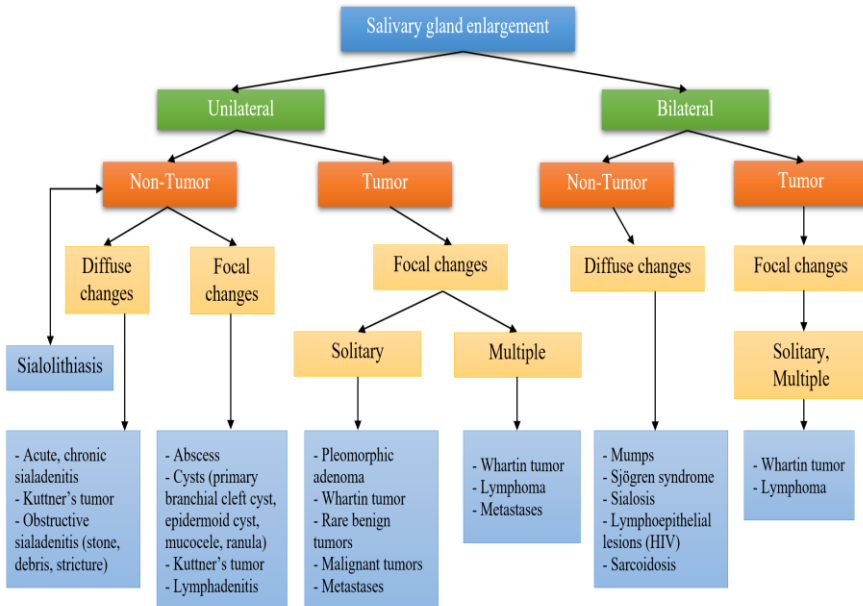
Salivary gland enlargement

Unilateral

Bilateral

Non-Tumor

Tumor

Non-Tumor

Tumor

Sialolithiasis

Diffuse changes

Focal changes

Focal changes

Diffuse changes

Focal changes

Solitary

Multiple

Solitary, Multiple

- Acute, chronic sialadenitis
- Kuttner's tumor
- Obstructive sialadenitis (stone, debris, stricture)

- Abscess
- Cysts (primary branchial cleft cyst, epidermoid cyst, mucocele, ranula)
- Kuttner's tumor
- Lymphadenitis

- Pleomorphic adenoma
- Whartin tumor
- Rare benign tumors
- Malignant tumors
- Metastases

- Whartin tumor
- Lymphoma
- Metastases

- Mumps
- Sjögren syndrome
- Sialosis
- Lymphoepithelial lesions (HIV)
- Sarcoidosis

- Whartin tumor
- Lymphoma